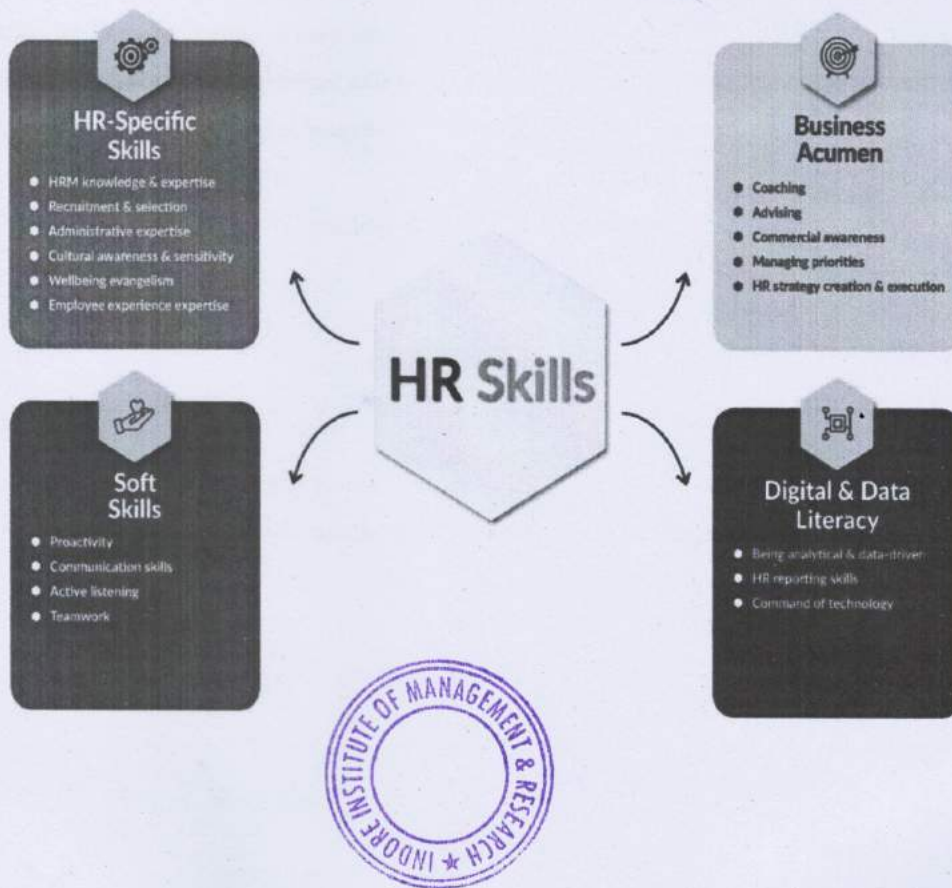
HR-Specific Skills

- HRM knowledge & expertise
- Recruitment & selection
- Administrative expertise
- Cultural awareness & sensitivity
- Wellbeing evangelism
- Employee experience expertise

Business Acumen

- Coaching
- Advising
- Commercial awareness
- Managing priorities
- HR strategy creation & execution

HR Skills

Soft Skills

- Proactivity
- Communication skills
- Active listening
- Teamwork

Digital & Data Literacy

- Being analytical & data-driven
- HR reporting skills
- Command of technology

INDORE INSTITUTE OF MANAGEMENT & RESEARCH